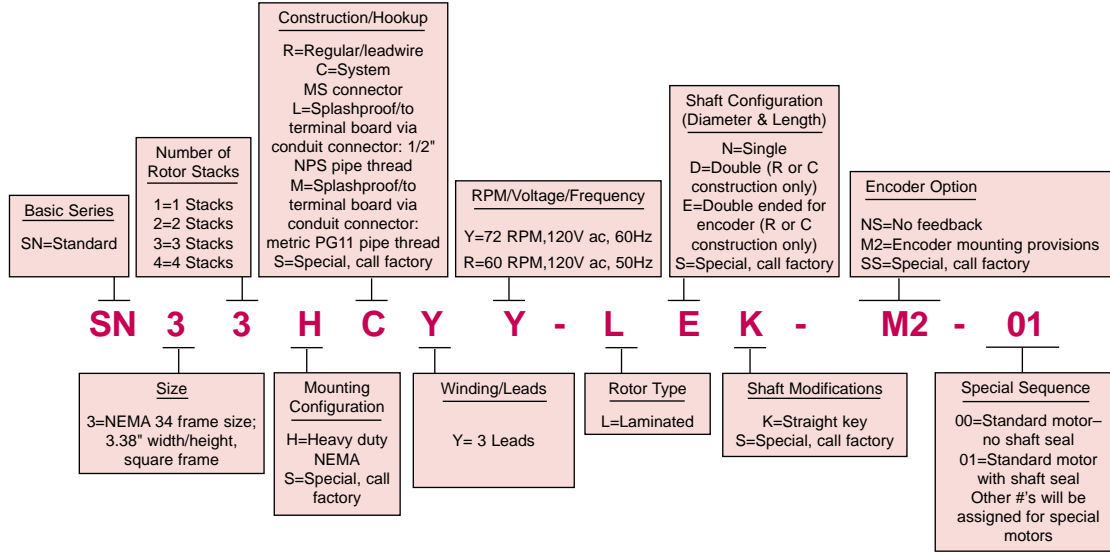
Construction/Hookup

R=Regular/leadwire
C=System MS connector
L=Splashproof/to terminal board via conduit connector: 1/2" NPS pipe thread
M=Splashproof/to terminal board via conduit connector: metric PG11 pipe thread
S=Special, call factory

Number of Rotor Stacks

1=1 Stacks
2=2 Stacks
3=3 Stacks
4=4 Stacks

Basic Series

SN=Standard

RPM/Voltage/Frequency

Y=72 RPM,120V ac, 60Hz
R=60 RPM,120V ac, 50Hz

Shaft Configuration (Diameter & Length)

N=Single
D=Double (R or C construction only)
E=Double ended for encoder (R or C construction only)
S=Special, call factory

Encoder Option

NS=No feedback
M2=Encoder mounting provisions
SS=Special, call factory

SN 3 3 H C Y Y - L E K - M2 - 01

Size

3=NEMA 34 frame size; 3.38" width/height, square frame

Mounting Configuration

H=Heavy duty NEMA
S=Special, call factory

Winding/Leads

Y= 3 Leads

Rotor Type

L=Laminated

Shaft Modifications

K=Straight key
S=Special, call factory

Special Sequence

00=Standard motor– no shaft seal
01=Standard motor with shaft seal
Other #'s will be assigned for special motors